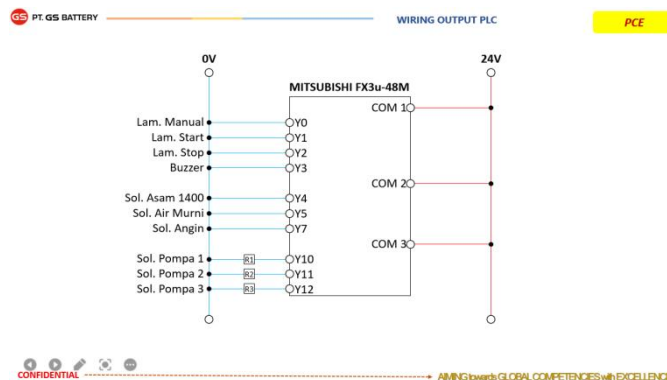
GS PT. GS BATTERY

WIRING OUTPUT PLC

PCE

0V

24V

MITSUBISHI FX3u-48M

COM 1

Lam. Manual Y0
Lam. Start Y1
Lam. Stop Y2
Buzzer Y3

COM 2

Sol. Asam 1400 Y4
Sol. Air Murni Y5
Sol. Angin Y7

COM 3

Sol. Pompa 1 R1 Y10
Sol. Pompa 2 R2 Y11
Sol. Pompa 3 R3 Y12

CONFIDENTIAL

AIMING towards GLOBAL COMPETENCIES with EXCELLENC